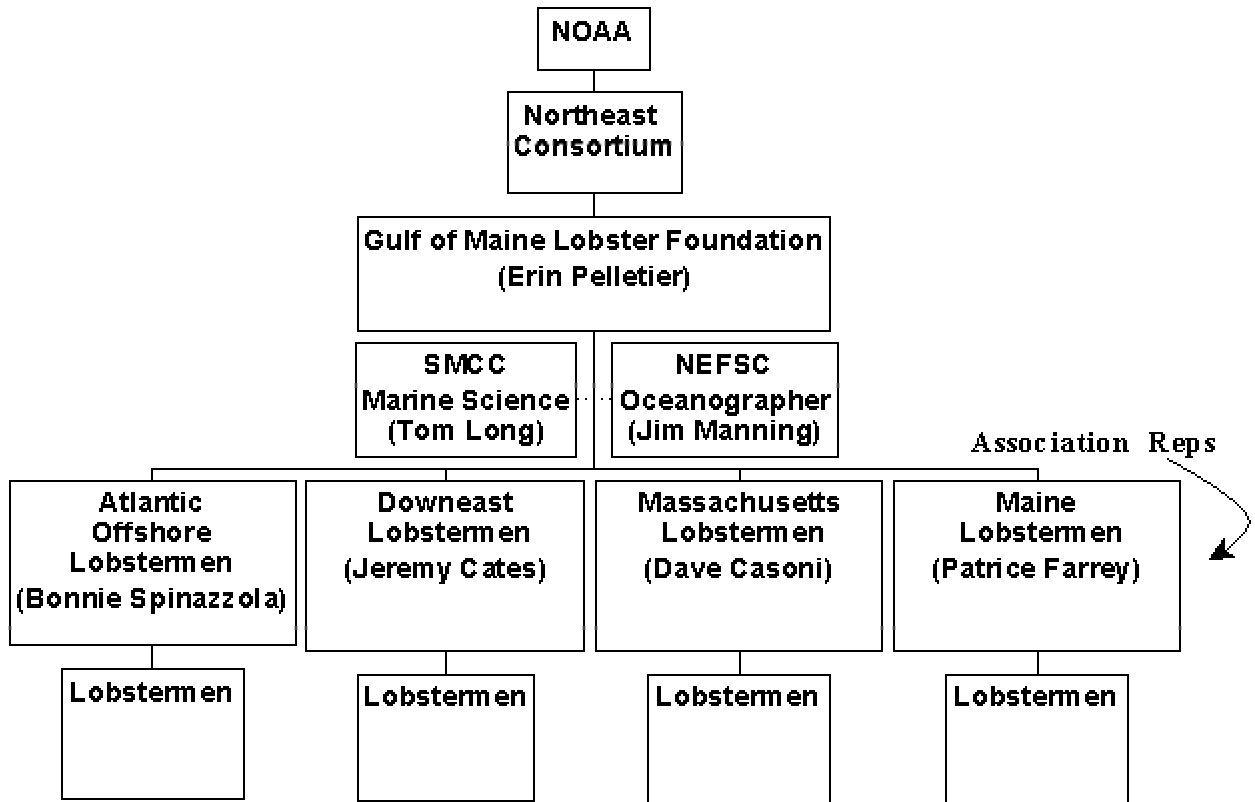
NOAA

Northeast Consortium

Gulf of Maine Lobster Foundation
(Erin Pelletier)

SMCC
Marine Science
(Tom Long)

NEFSC
Oceanographer
(Jim Manning)

Association Reps

Atlantic Offshore Lobstermen
(Bonnie Spinazzola)

Downeast Lobstermen
(Jeremy Cates)

Massachusetts Lobstermen
(Dave Casoni)

Maine Lobstermen
(Patrice Farrey)

Lobstermen

Lobstermen

Lobstermen

Lobstermen